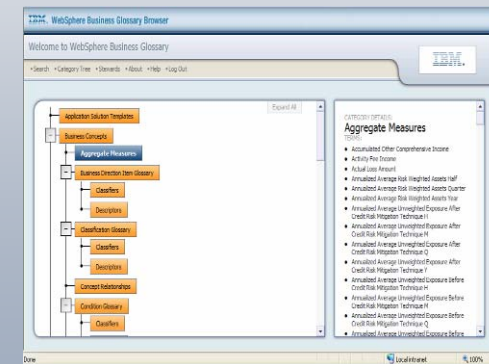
IBM. WebSphere Business Glossary Browser

Welcome to WebSphere Business Glossary

• Search • Category Tree • Stewards • About • Help • Log Out

IBM.

Expand All

Application Solution Templates

Business Concepts

Aggregate Measures

Business Direction Item Glossary

Classifiers

Descriptors

Classification Glossary

Classifiers

Descriptors

Concept Relationships

Condition Glossary

Classifiers

CATEGORY DETAILS

Aggregate Measures

TERMS

• Accumulated Other Comprehensive Income
• Activity Fee Income
• Actual Loss Amount
• Annualized Average Risk Weighted Assets Half
• Annualized Average Risk Weighted Assets Quarter
• Annualized Average Risk Weighted Assets Year
• Annualized Average Unweighted Exposure After Credit Risk Mitigation Technique H
• Annualized Average Unweighted Exposure After Credit Risk Mitigation Technique M
• Annualized Average Unweighted Exposure After Credit Risk Mitigation Technique Q
• Annualized Average Unweighted Exposure After Credit Risk Mitigation Technique Y
• Annualized Average Unweighted Exposure Before Credit Risk Mitigation Technique H
• Annualized Average Unweighted Exposure Before Credit Risk Mitigation Technique M
• Annualized Average Unweighted Exposure Before Credit Risk Mitigation Technique Q
• Annualized Average Unweighted Exposure Before

Done

Local intranet

100%